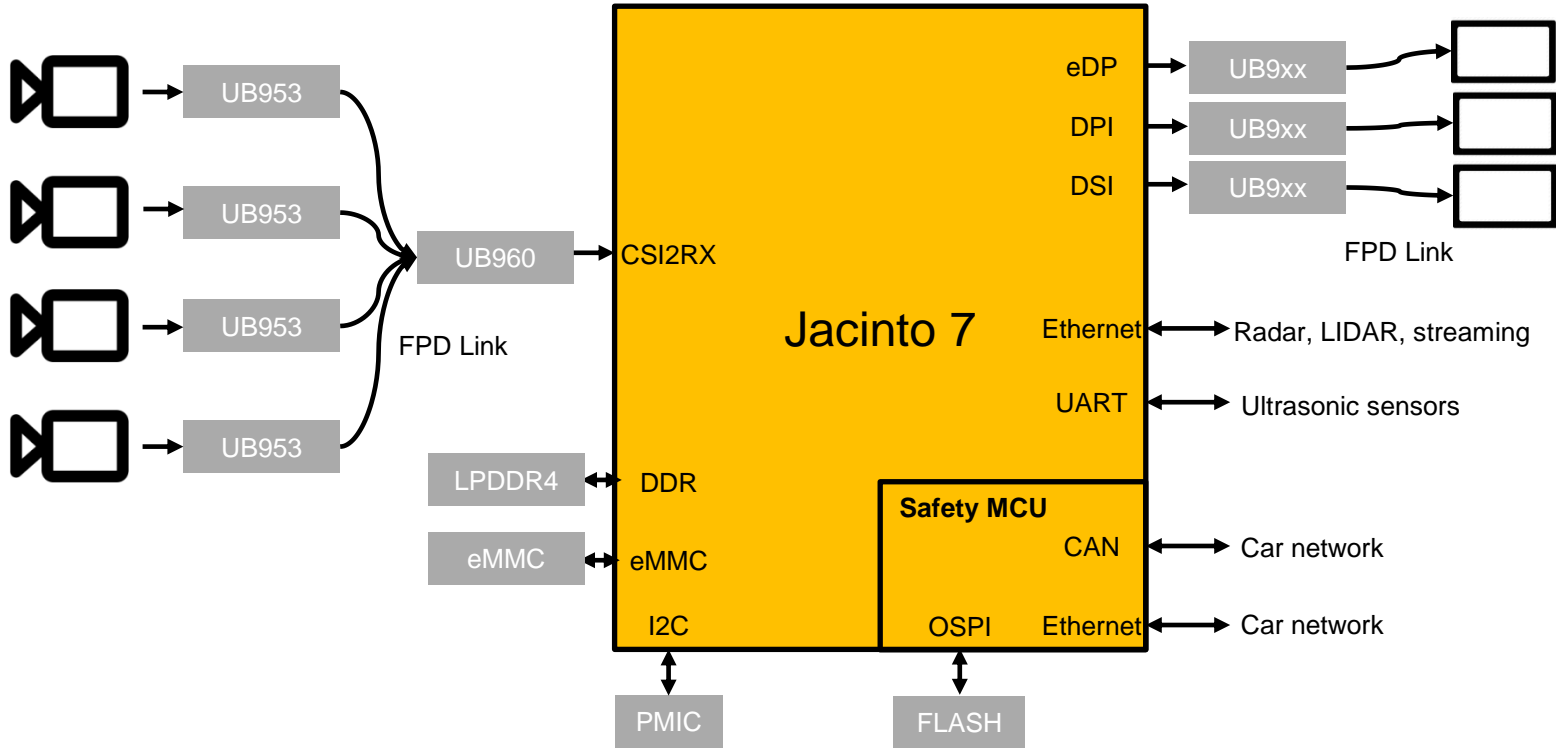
UB953

UB953

UB953

UB953

UB960

FPD Link

CSI2RX

Jacinto 7

eDP

DPI

DSI

UB9xx

UB9xx

UB9xx

FPD Link

Ethernet

Radar, LIDAR, streaming

UART

Ultrasonic sensors

LPDDR4

DDR

eMMC

eMMC

I2C

Safety MCU

CAN

Car network

OSPI

Ethernet

Car network

PMIC

FLASH